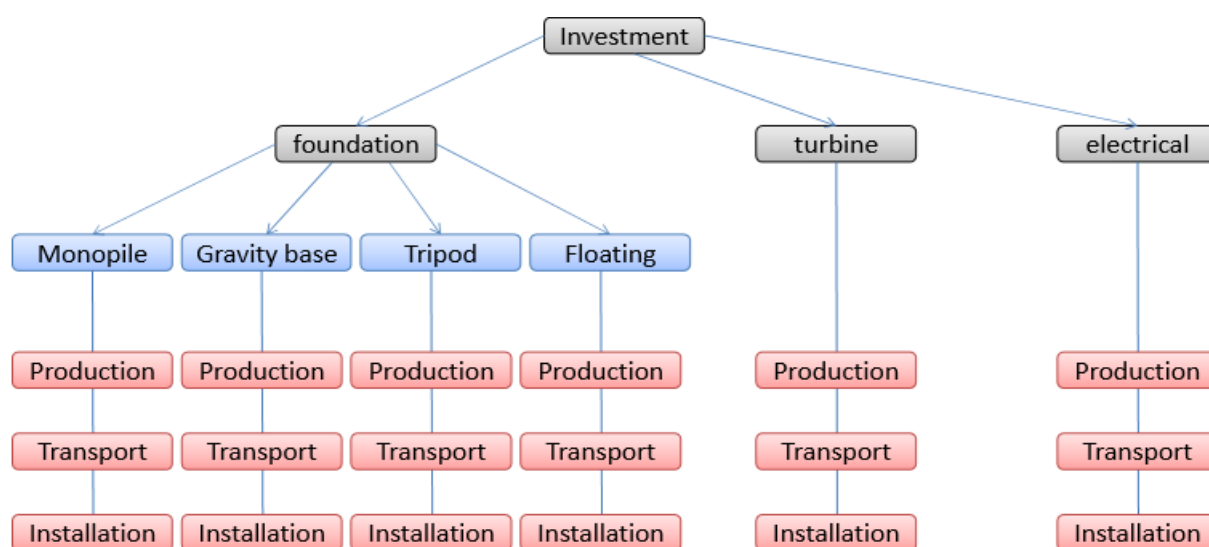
Investment

foundation

turbine

electrical

Monopile

Gravity base

Tripod

Floating

Production

Transport

Installation

Production

Transport

Installation

Production

Transport

Installation

Production

Transport

Installation

Production

Transport

Installation

Production

Transport

Installation